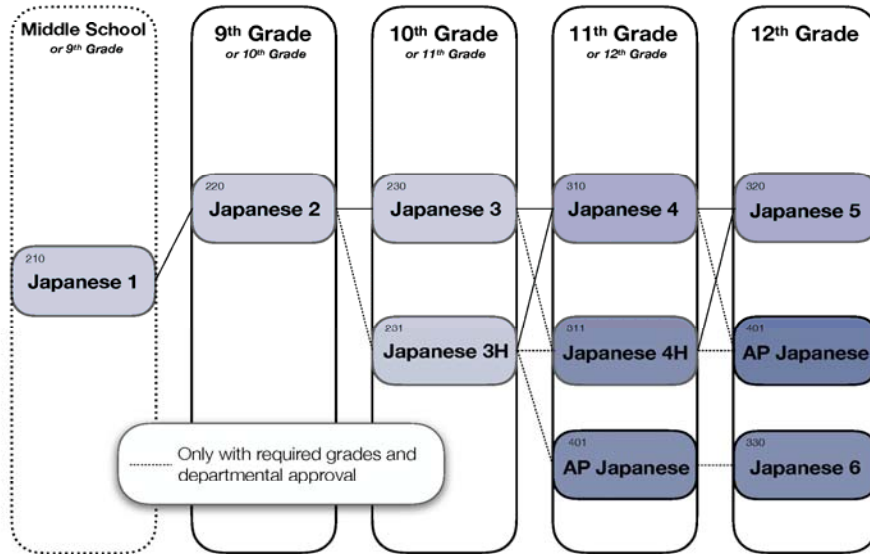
Middle School
or 9th Grade

9th Grade
or 10th Grade

10th Grade
or 11th Grade

11th Grade
or 12th Grade

12th Grade

210
Japanese 1

220
Japanese 2

230
Japanese 3

231
Japanese 3H

310
Japanese 4

311
Japanese 4H

401
AP Japanese

320
Japanese 5

401
AP Japanese

330
Japanese 6

Only with required grades and departmental approval